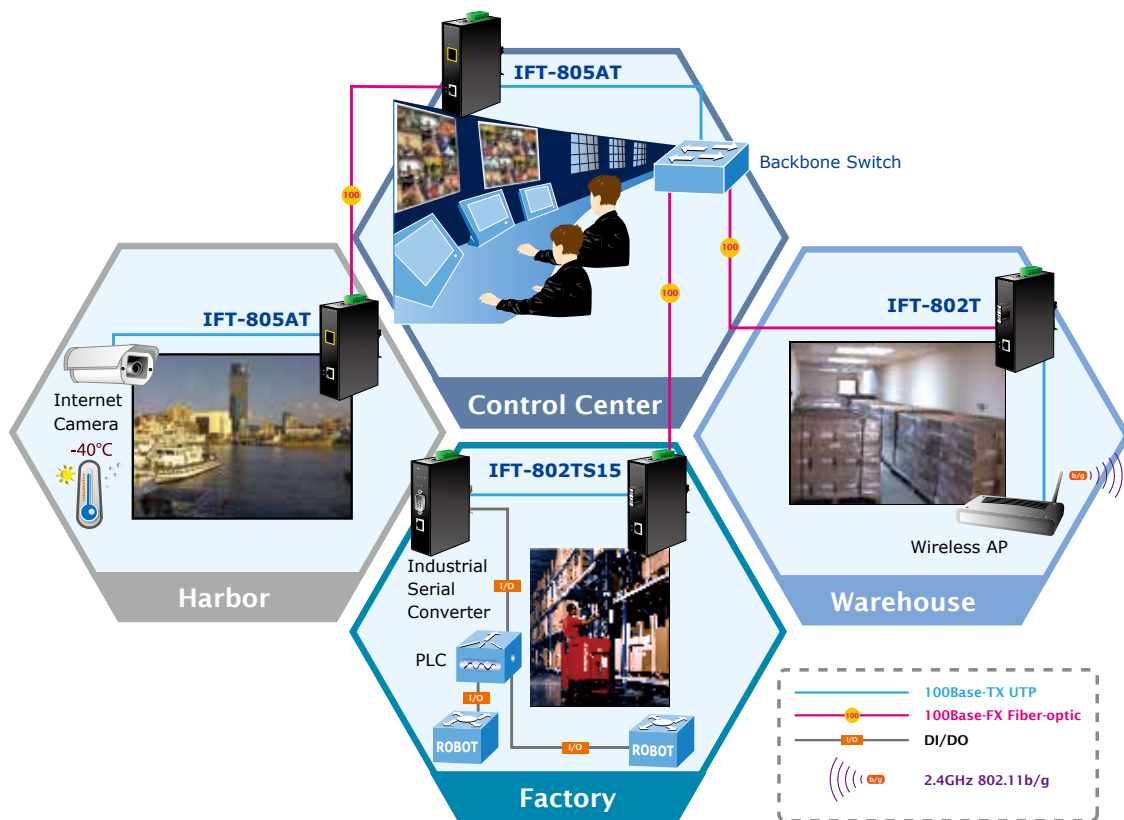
IFT-805AT

Backbone Switch

100

100

100

IFT-805AT

IFT-802T

Internet Camera

-40°C

Control Center

IFT-802TS15

b/g

Harbor

Industrial Serial Converter

I/O

Wireless AP

Warehouse

PLC

I/O

ROBOT

I/O

ROBOT

100Base-TX UTP

100

100Base-FX Fiber-optic

I/O

DI/DO

b/g

2.4GHz 802.11b/g

Factory